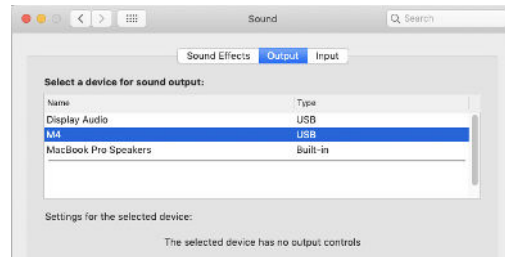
Sound

Search

Sound Effects Output Input

Select a device for sound output:

| Name | Type |
|---|---|
| Display Audio | USB |
| M4 | USB |
| MacBook Pro Speakers | Built-in |

Settings for the selected device:

The selected device has no output controls